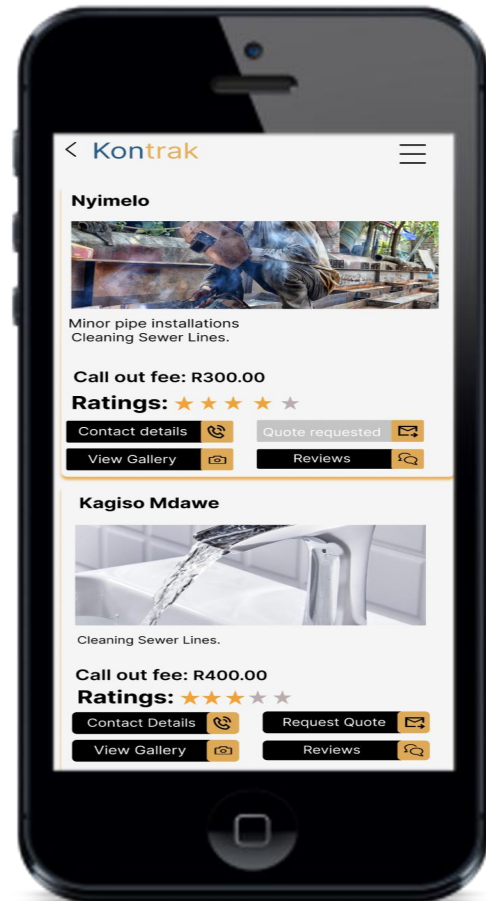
< Kontrak

Nyimelo

Minor pipe installations
Cleaning Sewer Lines.

Call out fee: R300.00

Ratings: ★★★★★

Contact details

Quote requested

View Gallery

Reviews

Kagiso Mdawe

Cleaning Sewer Lines.

Call out fee: R400.00

Ratings: ★★★★★

Contact Details

Request Quote

View Gallery

Reviews